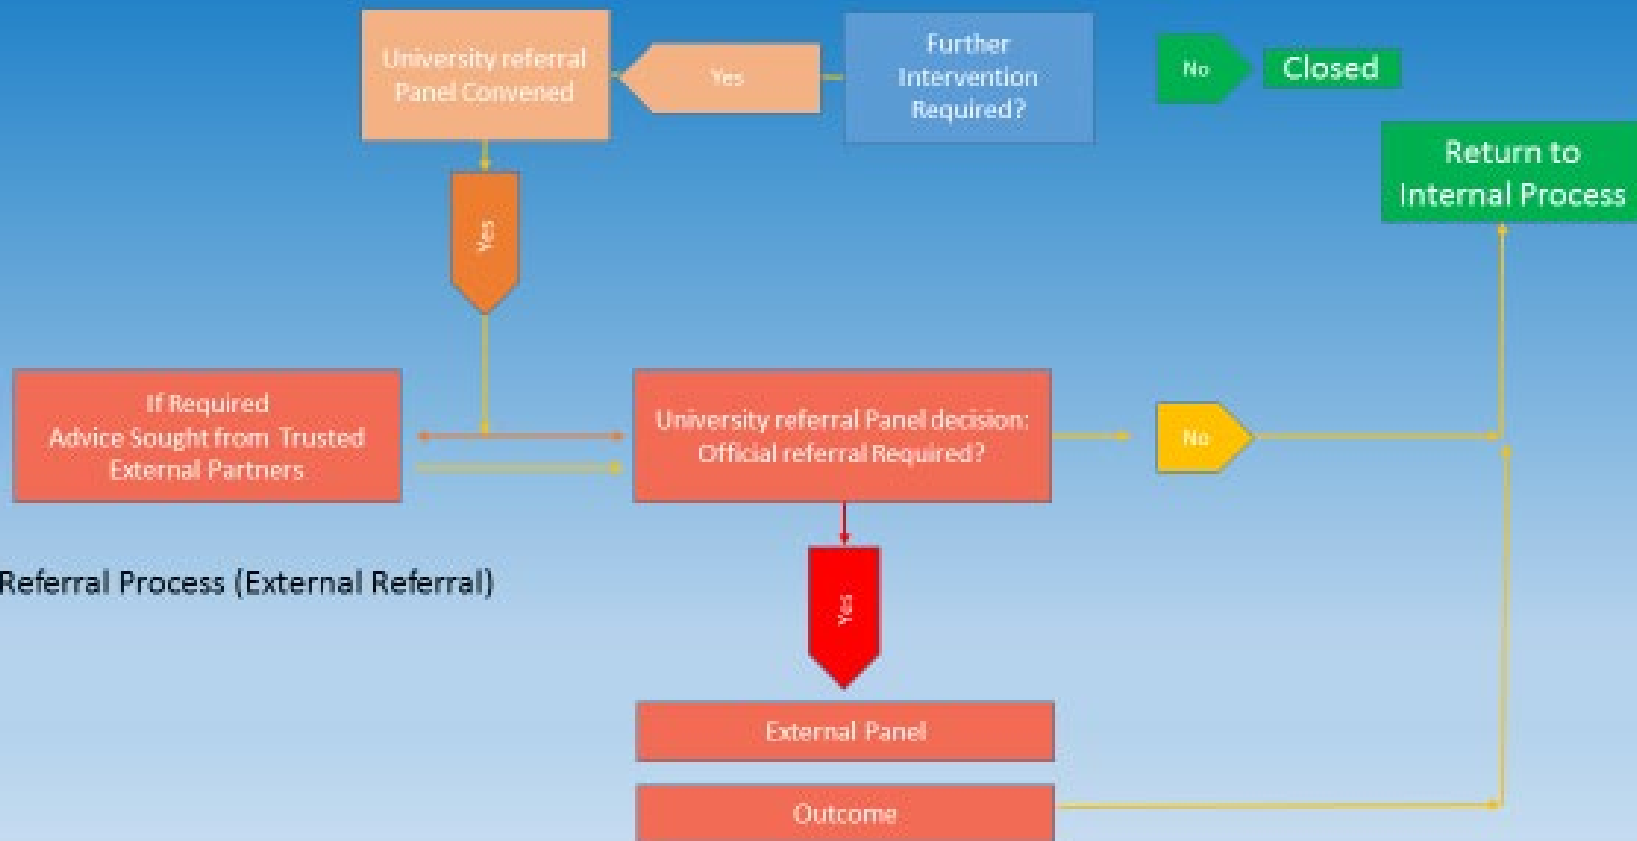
University referral Panel Convened

Yes

Further Intervention Required?

No

Closed

Return to Internal Process

Yes

If Required Advice Sought from Trusted External Partners

University referral Panel decision: Official referral Required?

No

Referral Process (External Referral)

Yes

External Panel

Outcome